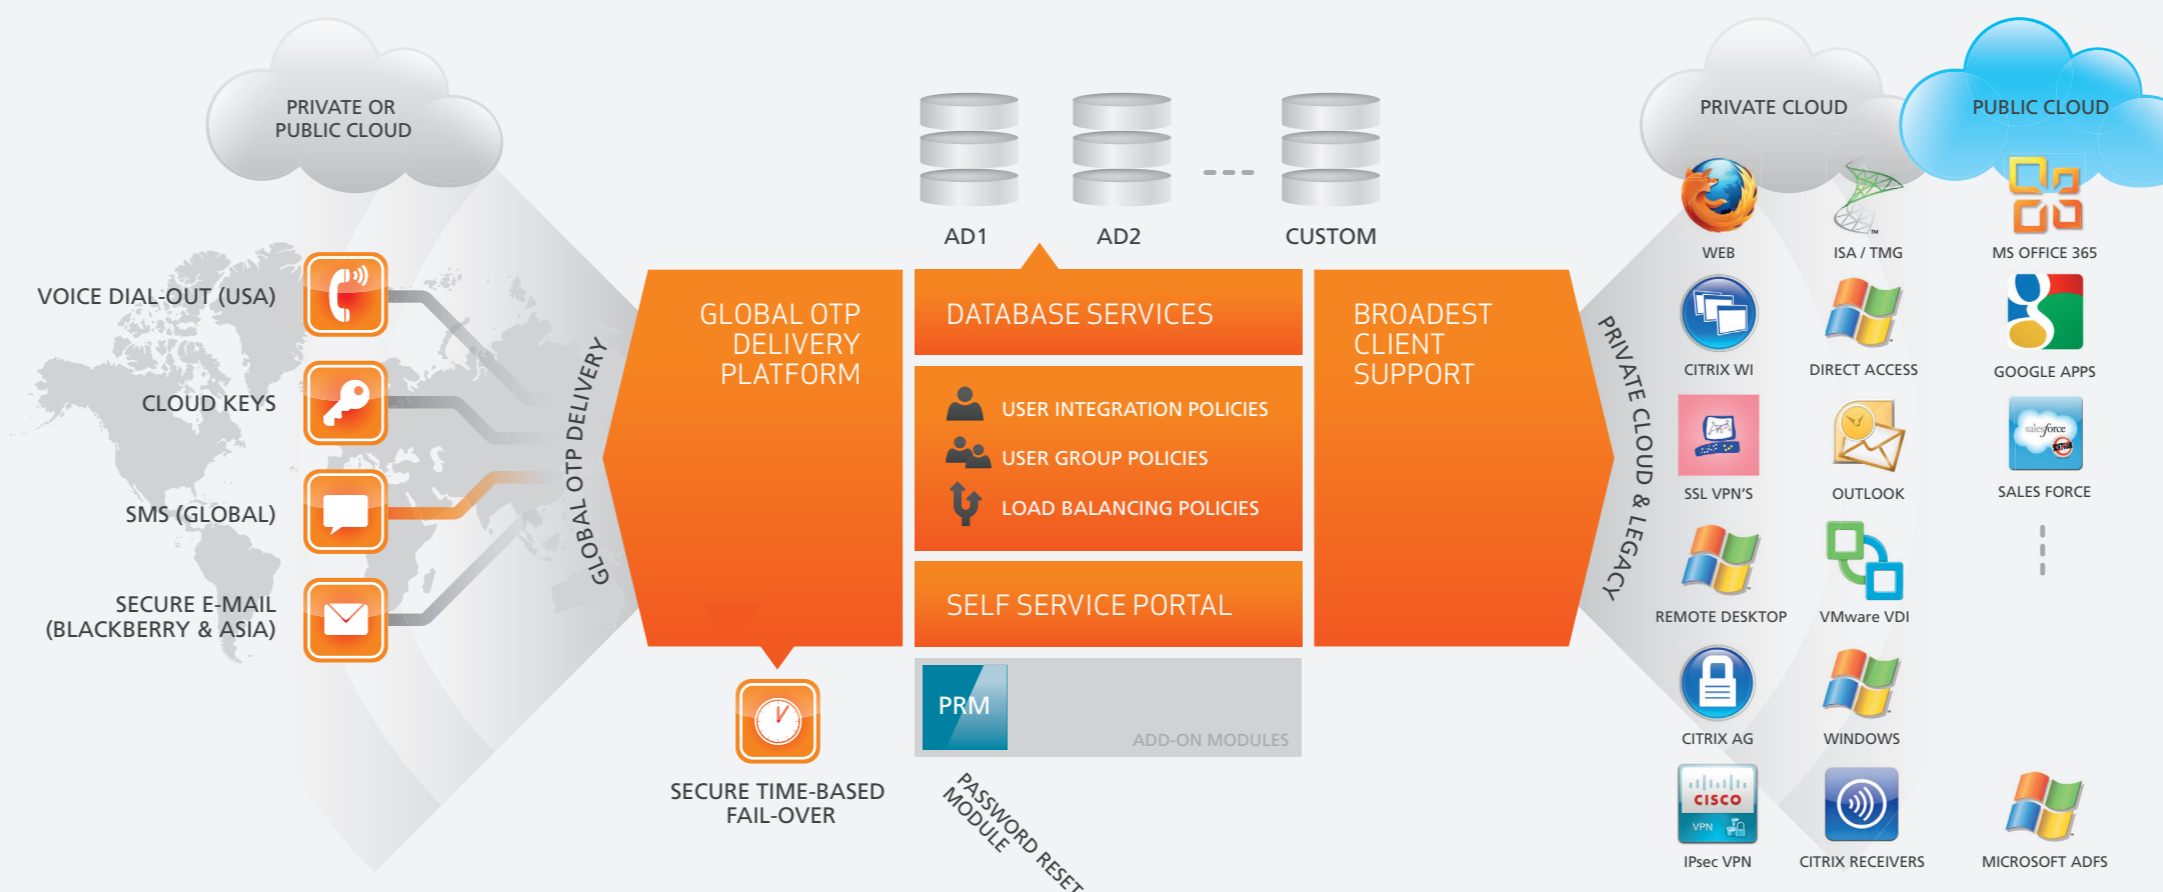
PRIVATE OR PUBLIC CLOUD

VOICE DIAL-OUT (USA)

CLOUD KEYS

SMS (GLOBAL)

SECURE E-MAIL (BLACKBERRY & ASIA)

GLOBAL OTP DELIVERY

AD1

AD2

CUSTOM

GLOBAL OTP DELIVERY PLATFORM

DATABASE SERVICES

USER INTEGRATION POLICIES

USER GROUP POLICIES

LOAD BALANCING POLICIES

SELF SERVICE PORTAL

BROADEST CLIENT SUPPORT

PRM

ADD-ON MODULES

SECURE TIME-BASED FAIL-OVER

PASSWORD RESET MODULE

PRIVATE CLOUD & LEGACY

PRIVATE CLOUD

PUBLIC CLOUD

WEB

ISA / TMG

MS OFFICE 365

CITRIX WI

DIRECT ACCESS

GOOGLE APPS

SSL VPN'S

OUTLOOK

salesforce

SALES FORCE

REMOTE DESKTOP

VMware VDI

CITRIX AG

WINDOWS

CISCO

VPN

IPsec VPN

CITRIX RECEIVERS

MICROSOFT ADFS